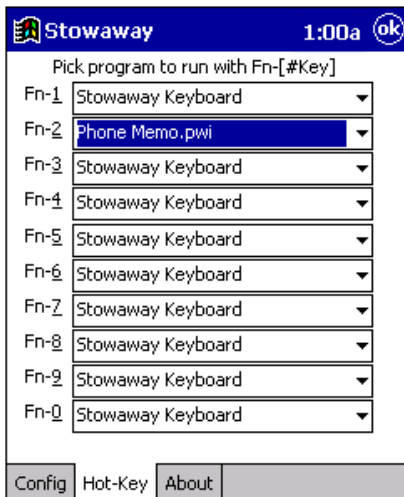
Stowaway 1:00a ok

Pick program to run with Fn-[#Key]

Fn-1 Stowaway Keyboard
Fn-2 Phone Memo.pwi
Fn-3 Stowaway Keyboard
Fn-4 Stowaway Keyboard
Fn-5 Stowaway Keyboard
Fn-6 Stowaway Keyboard
Fn-7 Stowaway Keyboard
Fn-8 Stowaway Keyboard
Fn-9 Stowaway Keyboard
Fn-0 Stowaway Keyboard

Config Hot-Key About